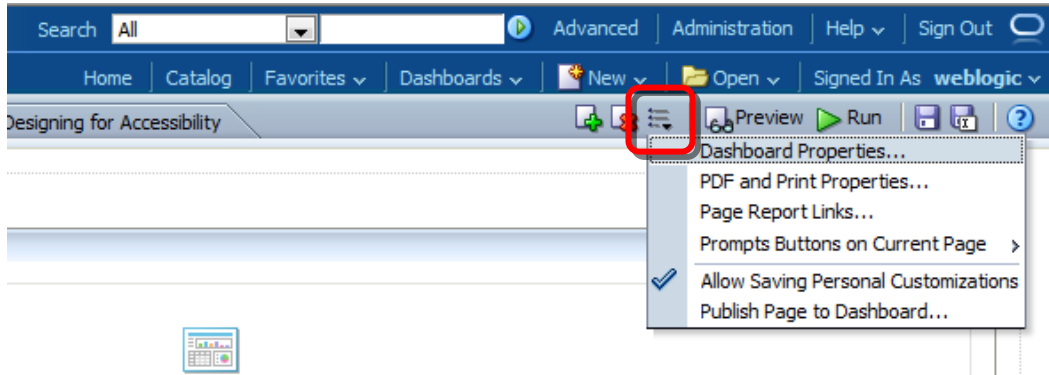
Search All Advanced | Administration | Help | Sign Out

Home | Catalog | Favorites | Dashboards | New | Open | Signed In As weblogic

Designing for Accessibility

Preview Run

Dashboard Properties...
PDF and Print Properties...
Page Report Links...
Prompts Buttons on Current Page
Allow Saving Personal Customizations
Publish Page to Dashboard...